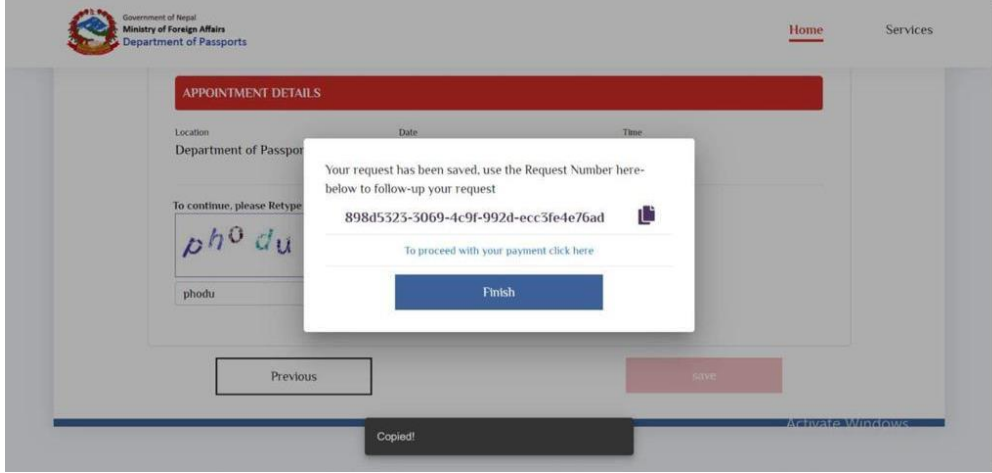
Government of Nepal
Ministry of Foreign Affairs
Department of Passports

Home

Services

APPOINTMENT DETAILS

Location
Department of Passpor

Date

Time

To continue, please Retype

pho du

phodu

Your request has been saved, use the Request Number here-below to follow-up your request

898d5323-3069-4c9f-992d-ecc3fe4e76ad

To proceed with your payment click here

Finish

Previous

save

Activate Windows

Copied!